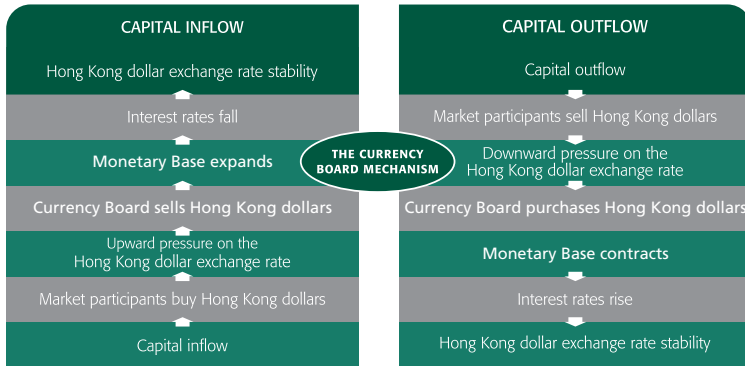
CAPITAL INFLOW

Hong Kong dollar exchange rate stability

Interest rates fall

Monetary Base expands

Currency Board sells Hong Kong dollars

Upward pressure on the Hong Kong dollar exchange rate

Market participants buy Hong Kong dollars

Capital inflow

THE CURRENCY BOARD MECHANISM

CAPITAL OUTFLOW

Capital outflow

Market participants sell Hong Kong dollars

Downward pressure on the Hong Kong dollar exchange rate

Currency Board purchases Hong Kong dollars

Monetary Base contracts

Interest rates rise

Hong Kong dollar exchange rate stability